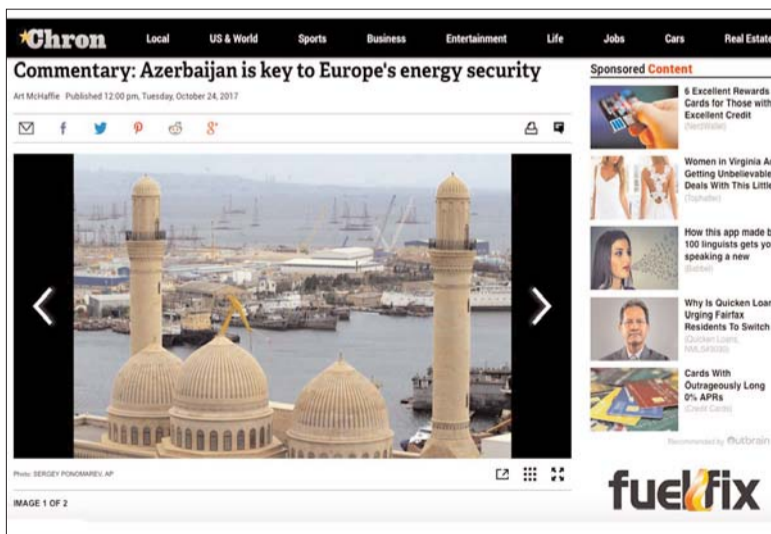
Chron Local US & World Sports Business Entertainment Life Jobs Cars Real Estat

Commentary: Azerbaijan is key to Europe's energy security

Art McHaffie Published 12:00 pm, Tuesday, October 24, 2017

Photo: SERGEY PONOMAREV, AP

IMAGE 1 OF 2

Sponsored Content

6 Excellent Rewards Cards for Those with Excellent Credit
(NerdWallet)

Women in Virginia Ar Getting Unbelievable Deals With This Little
(Tophatter)

How this app made b 100 linguists gets yo speaking a new
(Babbel)

Why Is Quicken Loan Urging Fairfax Residents To Switch
(Quicken Loans, NMLS#3030)

Cards With Outrageously Long 0% APRs
(Credit Cards)

Recommended by Outbrain

fuelfix